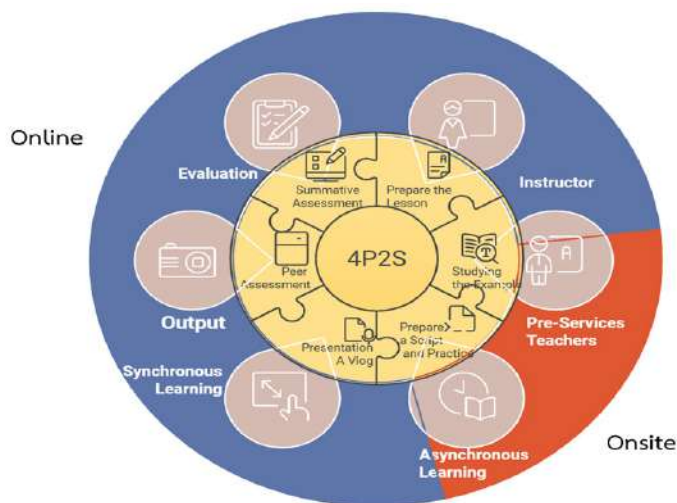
Online

Evaluation

Instructor

Summative Assessment

Prepare the Lesson

4P2S

Peer Assessment

Studying the Example

Output

Pre-Services Teachers

Presentation A Vlog

Prepare a Script and Practice

Synchronous Learning

Asynchronous Learning

Onsite